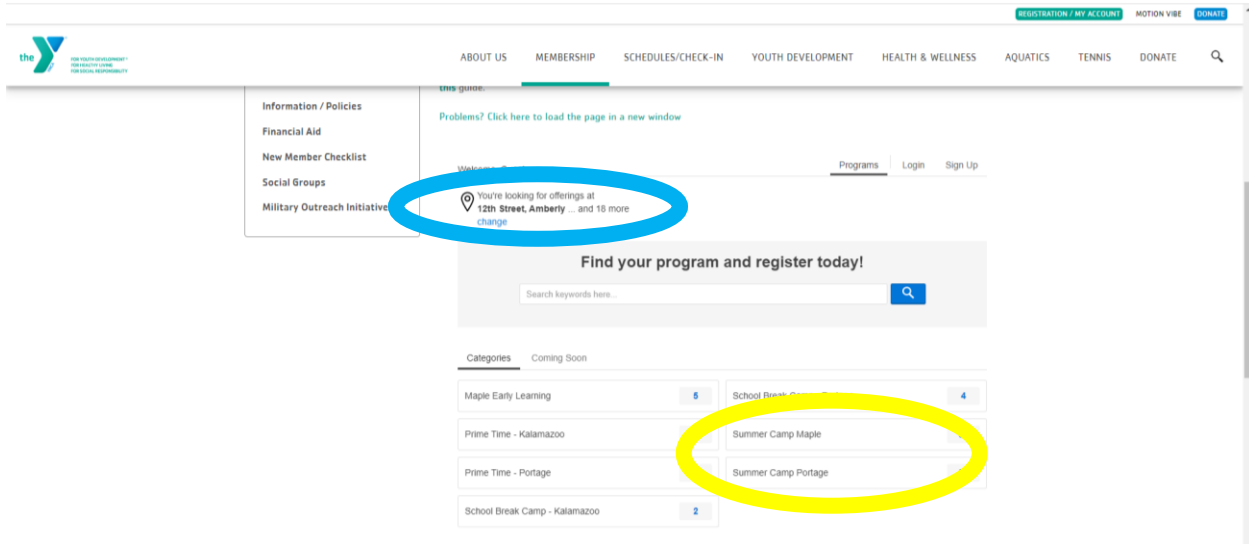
REGISTRATION / MY ACCOUNT MOTION VIBE DONATE

the Y FOR YOUTH DEVELOPMENT FOR HEALTHY LIVING FOR SOCIAL RESPONSIBILITY

ABOUT US MEMBERSHIP SCHEDULES/CHECK-IN YOUTH DEVELOPMENT HEALTH & WELLNESS AQUATICS TENNIS DONATE

Information / Policies
Financial Aid
New Member Checklist
Social Groups
Military Outreach Initiative

this guide.

Problems? Click here to load the page in a new window

Welcome, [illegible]

Programs Login Sign Up

You're looking for offerings at **12th Street, Amberly** ... and 18 more
change

Find your program and register today!

Search keywords here...

Categories Coming Soon

| Maple Early Learning | 5 | School Break Camp - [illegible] | 4 |
|---|---|---|---|
| Prime Time - Kalamazoo | | Summer Camp Maple | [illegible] |
| Prime Time - Portage | | Summer Camp Portage | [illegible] |
| School Break Camp - Kalamazoo | 2 | | |